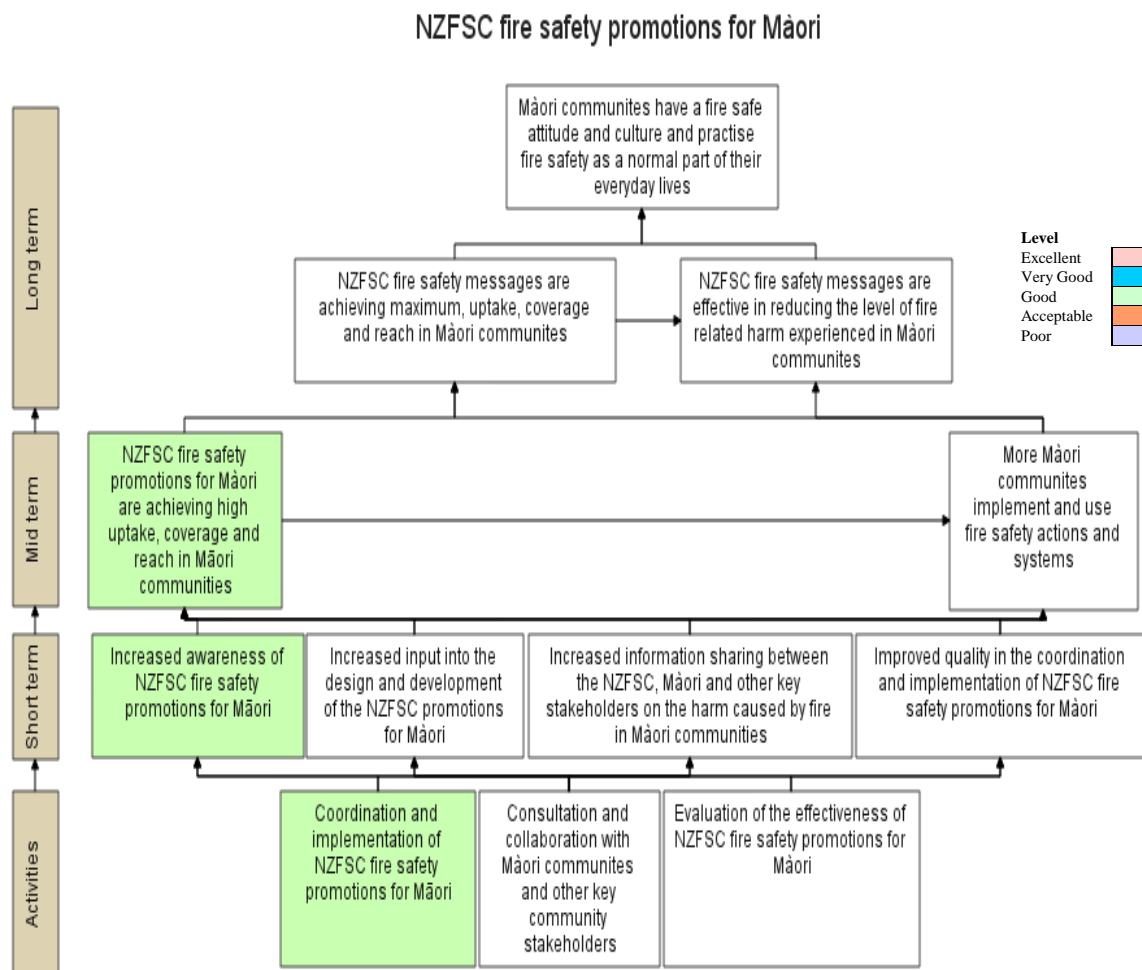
NZFSC fire safety promotions for Màori

Long term

Mid term

Short term

Activities

Màori communites have a fire safe attitude and culture and practise fire safety as a normal part of their everyday lives

NZFSC fire safety messages are achieving maximum, uptake, coverage and reach in Màori communites

NZFSC fire safety messages are effective in reducing the level of fire related harm experienced in Màori communites

Level
Excellent
Very Good
Good
Acceptable
Poor

NZFSC fire safety promotions for Màori are achieving high uptake, coverage and reach in Māori communities

More Màori communites implement and use fire safety actions and systems

Increased awareness of NZFSC fire safety promotions for Māori

Increased input into the design and development of the NZFSC promotions for Màori

Increased information sharing between the NZFSC, Màori and other key stakeholders on the harm caused by fire in Màori communities

Improved quality in the coordination and implementation of NZFSC fire safety promotions for Màori

Coordination and implementation of NZFSC fire safety promotions for Māori

Consultation and collaboration with Màori communites and other key community stakeholders

Evaluation of the effectiveness of NZFSC fire safety promotions for Màori